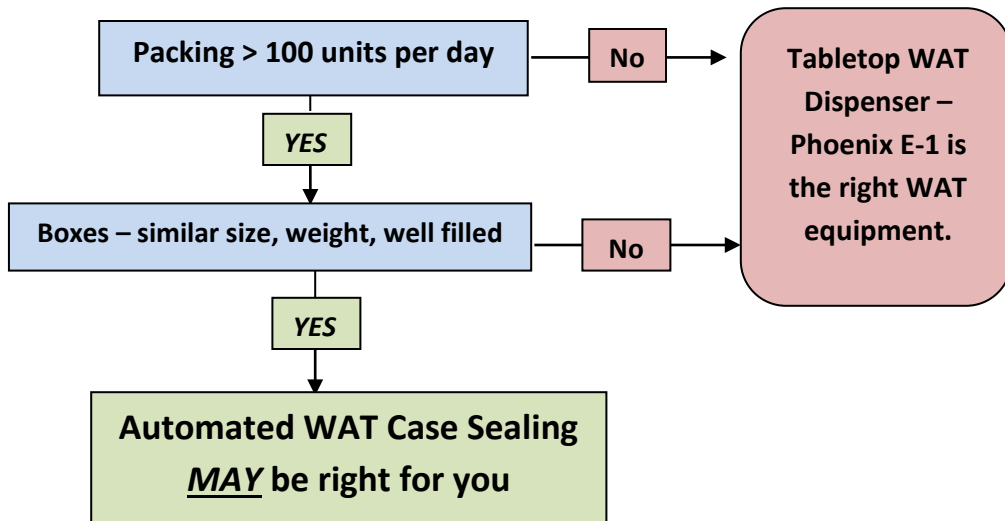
Packing > 100 units per day

No

Tabletop WAT Dispenser – Phoenix E-1 is the right WAT equipment.

YES

Boxes – similar size, weight, well filled

No

YES

Automated WAT Case Sealing *MAY* be right for you